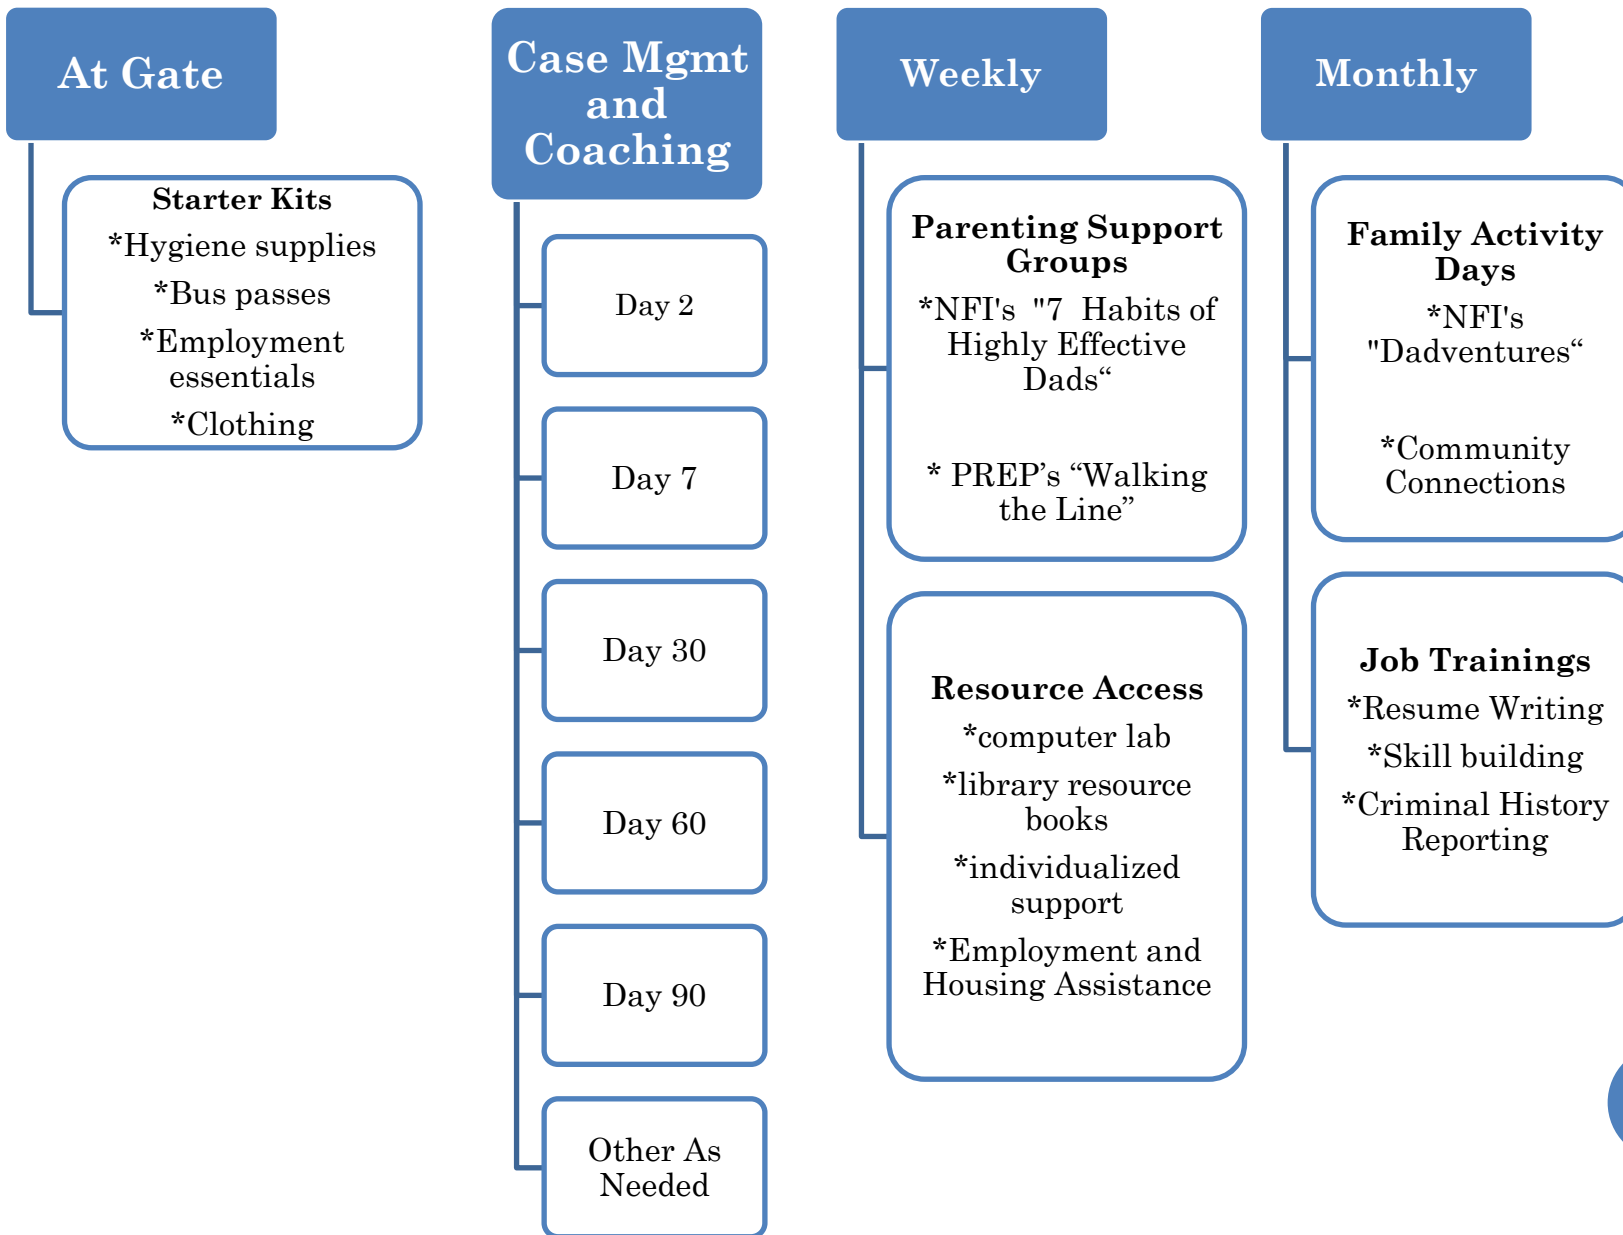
At Gate

Starter Kits
*Hygiene supplies
*Bus passes
*Employment essentials
*Clothing

Case Mgmt and Coaching

Day 2

Day 7

Day 30

Day 60

Day 90

Other As Needed

Weekly

Parenting Support Groups
*NFI's "7 Habits of Highly Effective Dads“

* PREP’s “Walking the Line”

Resource Access
*computer lab
*library resource books
*individualized support
*Employment and Housing Assistance

Monthly

Family Activity Days
*NFI's "Dadventures“

*Community Connections

Job Trainings
*Resume Writing
*Skill building
*Criminal History Reporting